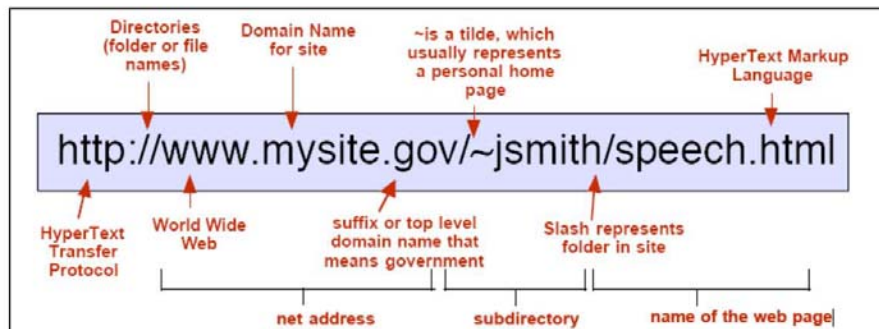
Directories (folder or file names)

Domain Name for site

~is a tilde, which usually represents a personal home page

HyperText Markup Language

http://www.mysite.gov/~jsmith/speech.html

HyperText Transfer Protocol

World Wide Web

suffix or top level domain name that means government

Slash represents folder in site

net address

subdirectory

name of the web page